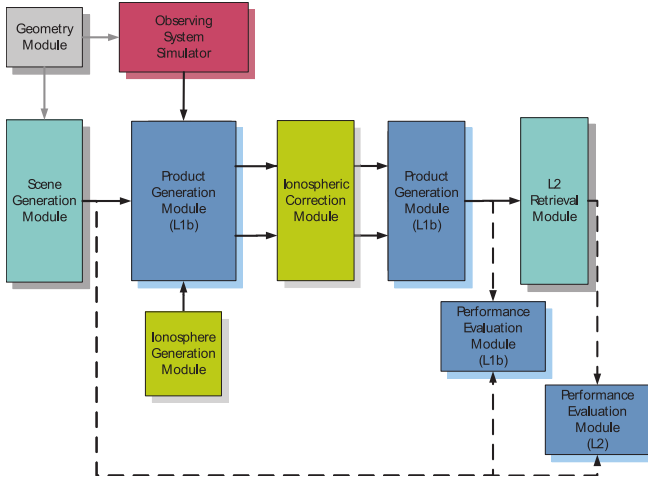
Geometry Module

Observing System Simulator

Scene Generation Module

Product Generation Module (L1b)

Ionospheric Correction Module

Product Generation Module (L1b)

L2 Retrieval Module

Ionosphere Generation Module

Performance Evaluation Module (L1b)

Performance Evaluation Module (L2)